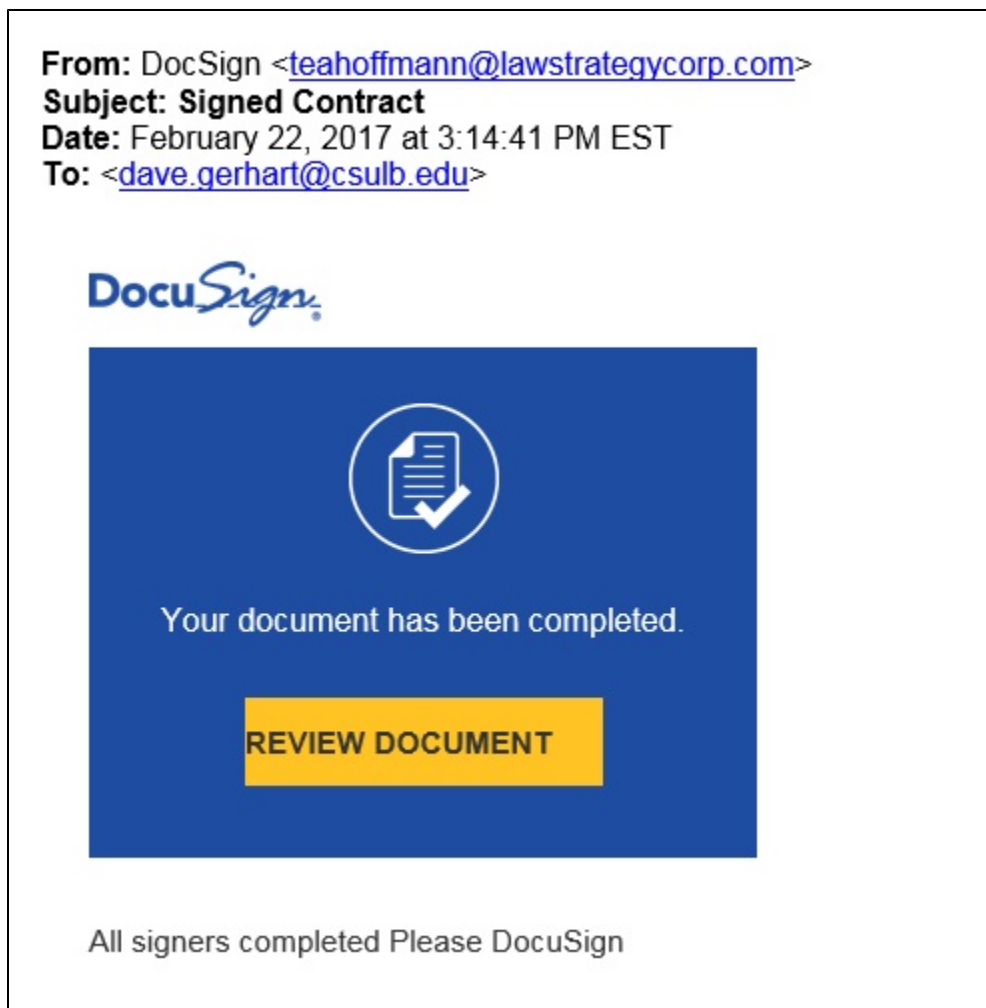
From: DocSign <teahoffmann@lawstrategycorp.com>
Subject: Signed Contract
Date: February 22, 2017 at 3:14:41 PM EST
To: <dave.gerhart@csulb.edu>

DocuSign

Your document has been completed.

REVIEW DOCUMENT

All signers completed Please DocuSign